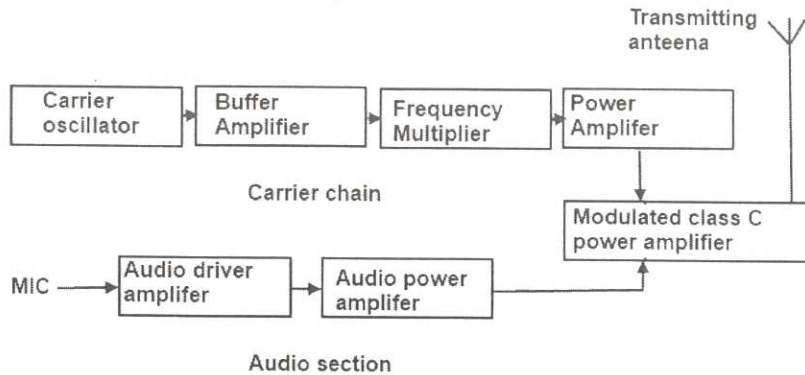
Transmitting anteena

Carrier oscillator

Buffer Amplifier

Frequency Multiplier

Power Amplifer

Carrier chain

Modulated class C power amplifier

MIC

Audio driver amplifer

Audio power amplifer

Audio section